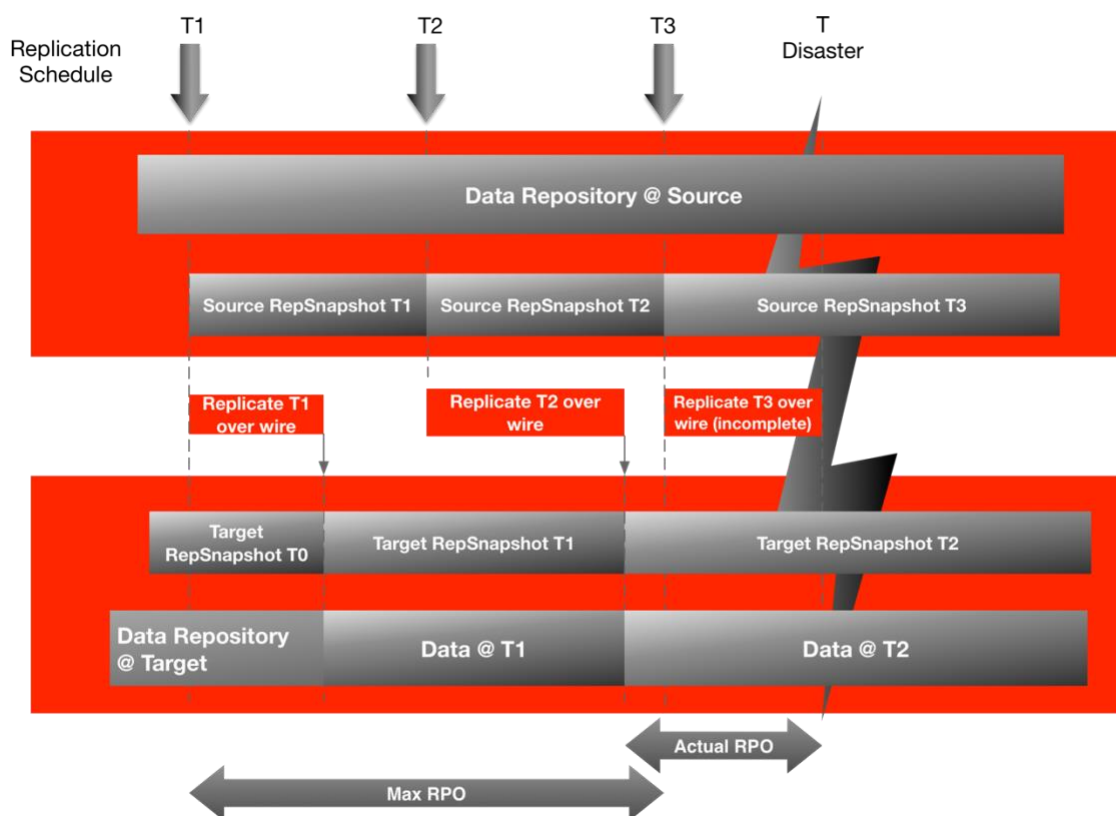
Replication Schedule

T1

T2

T3

T
Disaster

Data Repository @ Source

Source RepSnapshot T1

Source RepSnapshot T2

Source RepSnapshot T3

Replicate T1 over wire

Replicate T2 over wire

Replicate T3 over wire (incomplete)

Target RepSnapshot T0

Target RepSnapshot T1

Target RepSnapshot T2

Data Repository @ Target

Data @ T1

Data @ T2

Actual RPO

Max RPO